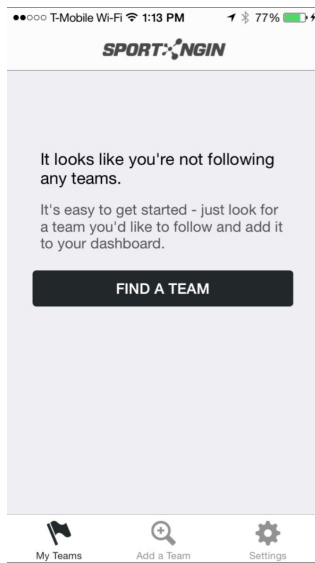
●●○○○ T-Mobile Wi-Fi 1:13 PM 77%

SPORT NGIN

It looks like you're not following any teams.

It's easy to get started - just look for a team you'd like to follow and add it to your dashboard.

FIND A TEAM

My Teams
Add a Team
Settings